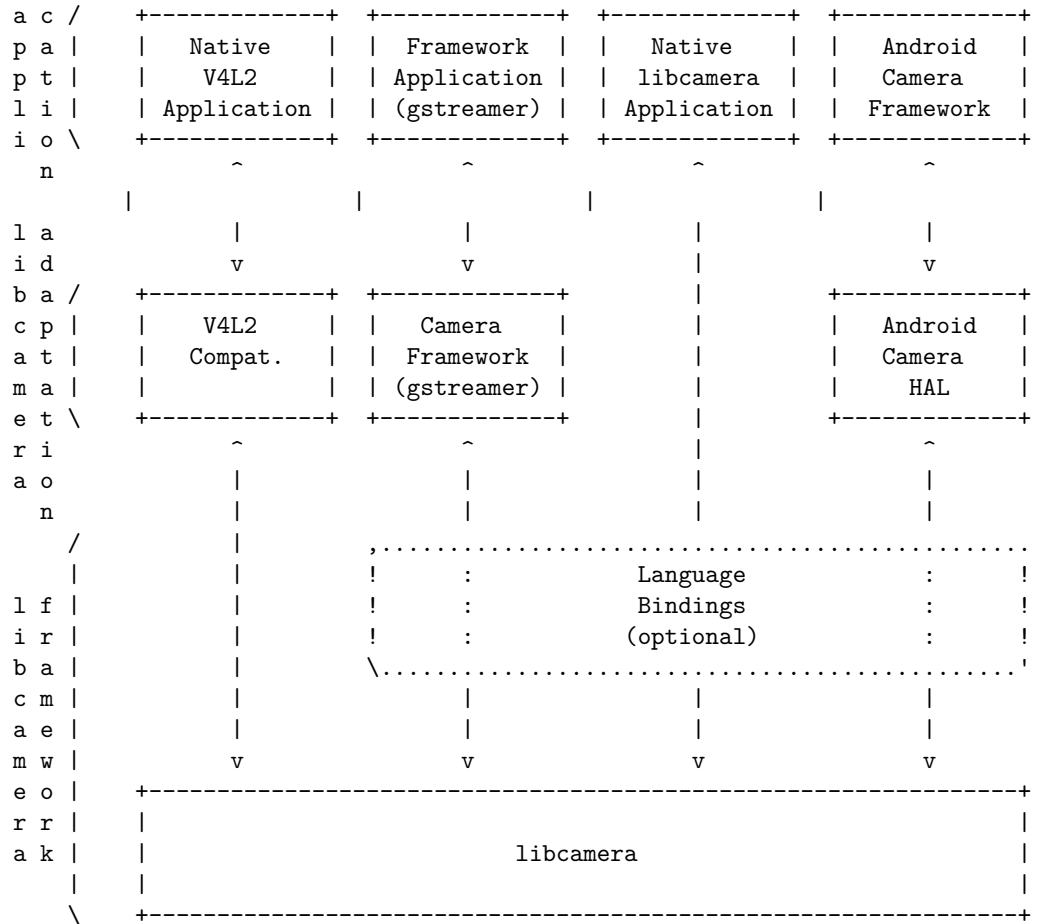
```
a c /    +-------------+  +-------------+  +-------------+  +-------------+
p a |    |   Native    |  |  Framework  |  |   Native    |  |   Android   |
p t |    |    V4L2     |  | Application |  |  libcamera  |  |   Camera    |
l i |    | Application |  | (gstreamer) |  | Application |  |  Framework  |
i o \    +-------------+  +-------------+  +-------------+  +-------------+
  n             ^                ^                ^                ^
      |                |                |                |
l a             |                |                |                |
i d             v                v                |                v
b a /    +-------------+  +-------------+         |         +-------------+
c p |    |    V4L2     |  |   Camera    |         |         |   Android   |
a t |    |   Compat.   |  |  Framework  |         |         |   Camera    |
m a |    |             |  | (gstreamer) |         |         |     HAL     |
e t \    +-------------+  +-------------+         |         +-------------+
r i             ^                ^                |                ^
a o             |                |                |                |
  n             |                |                |                |
    /           |         ,................................................
    |           |         !      :            Language              :     !
l f |           |         !      :            Bindings              :     !
i r |           |         !      :           (optional)             :     !
b a |           |         \...............................................'
c m |           |                |                |                |
a e |           |                |                |                |
m w |           v                v                v                v
e o |    +----------------------------------------------------------------+
r r |    |                                                                |
a k |    |                           libcamera                            |
    |    |                                                                |
    \    +----------------------------------------------------------------+
```